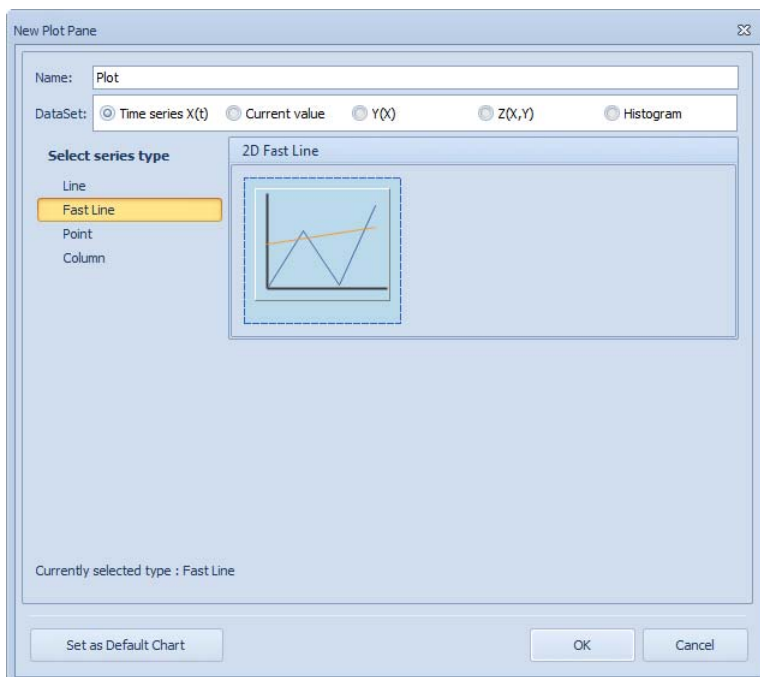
New Plot Pane

Name: Plot

DataSet: Time series X(t) Current value Y(X) Z(X,Y) Histogram

Select series type

Line
Fast Line
Point
Column

2D Fast Line

Currently selected type : Fast Line

Set as Default Chart

OK

Cancel